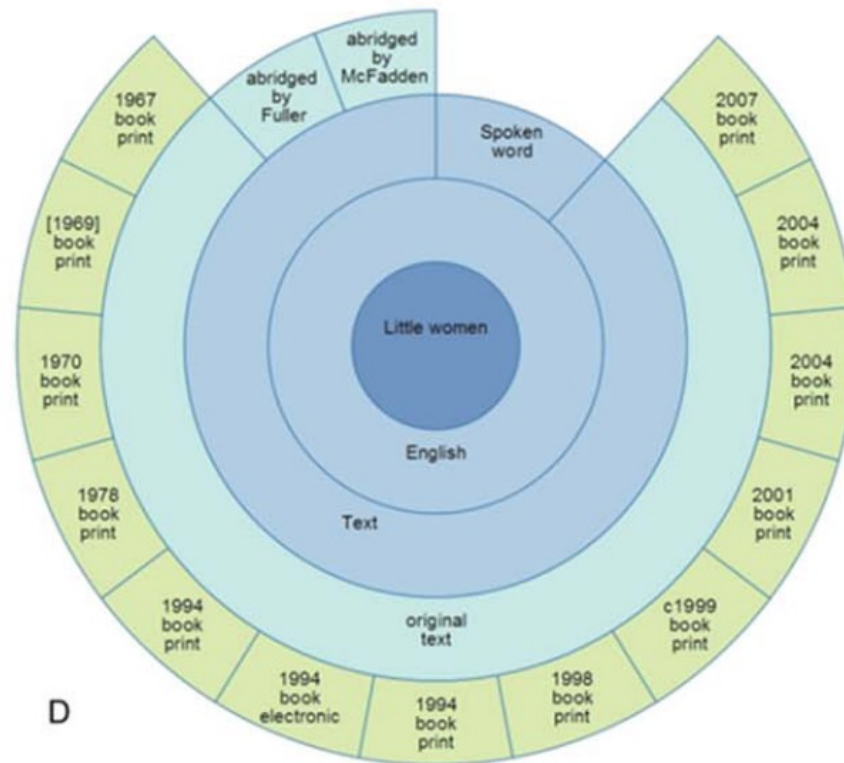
abridged by McFadden

abridged by Fuller

Spoken word

Little women

English

Text

original text

1967 book print

[1969] book print

1970 book print

1978 book print

1994 book print

1994 book electronic

1994 book print

1998 book print

c1999 book print

2001 book print

2004 book print

2004 book print

2007 book print

D